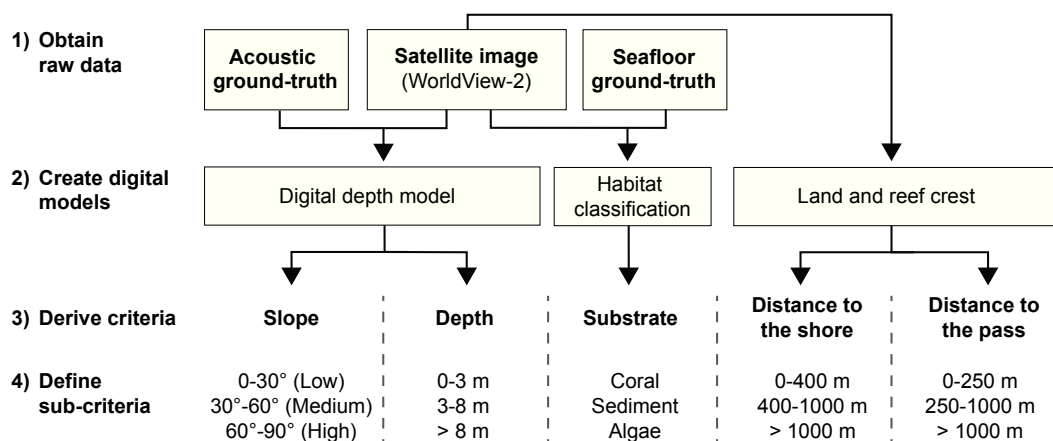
1) Obtain raw data

Acoustic ground-truth

Satellite image (WorldView-2)

Seafloor ground-truth

2) Create digital models

Digital depth model

Habitat classification

Land and reef crest

3) Derive criteria

Slope

Depth

Substrate

Distance to the shore

Distance to the pass

4) Define sub-criteria

0-30° (Low)
30°-60° (Medium)
60°-90° (High)

0-3 m
3-8 m
> 8 m

Coral
Sediment
Algae

0-400 m
400-1000 m
> 1000 m

0-250 m
250-1000 m
> 1000 m